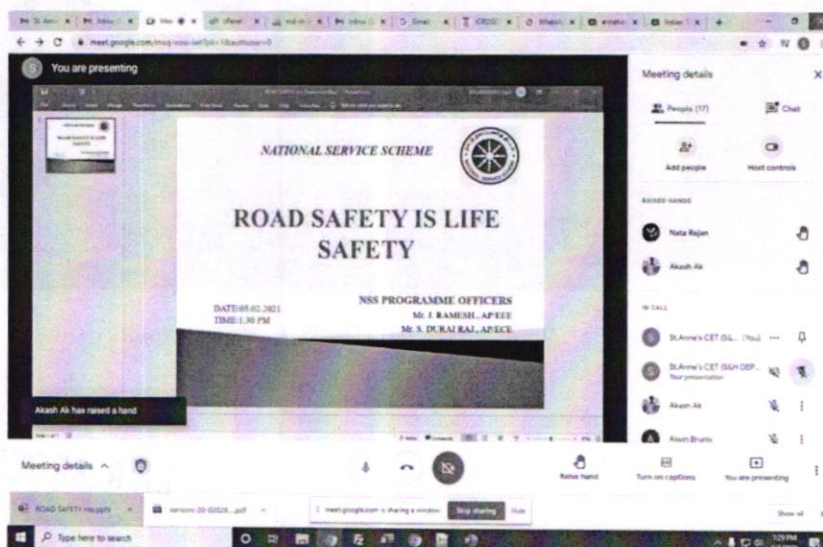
meet.google.com

You are presenting

NATIONAL SERVICE SCHEME

ROAD SAFETY IS LIFE SAFETY

DATE:05.02.2021
TIME:1.30 PM

NSS PROGRAMME OFFICERS
Mr. J. RAMESH., AP/EEE
Mr. S. DURAI RAJ., AP/ECE

Akash Ak has raised a hand

Meeting details

People (17)

Chat

Add people

Host controls

RAISED HANDS

Nata Rajan

Akash Ak

IN CALL

St.Anne's CET (S&...) (You)

St.Anne's CET (S&H DEP...
Your presentation

Akash Ak

Alwin Brunix

Meeting details

Raise hand

Turn on captions

You are presenting

ROAD SAFETY ms.pptx

meet.google.com is sharing a window.

Stop sharing

Hide

Show all

Type here to search